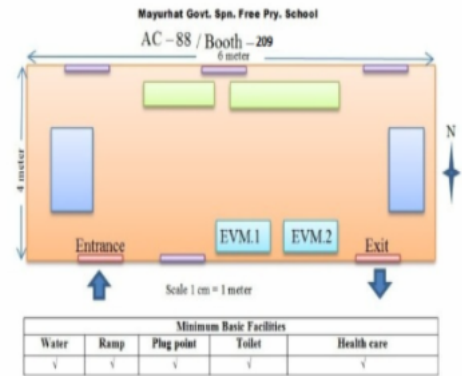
Mayurhat Govt. Spn. Free Pry. School

AC – 88 / Booth – 209

6 meter

4 meter

N

EVM.1

EVM.2

Entrance

Exit

Scale 1 cm = 1 meter

| Minimum Basic Facilities | | | | |
|---|---|---|---|---|
| Water | Ramp | Plug point | Toilet | Health care |
| √ | √ | √ | √ | √ |